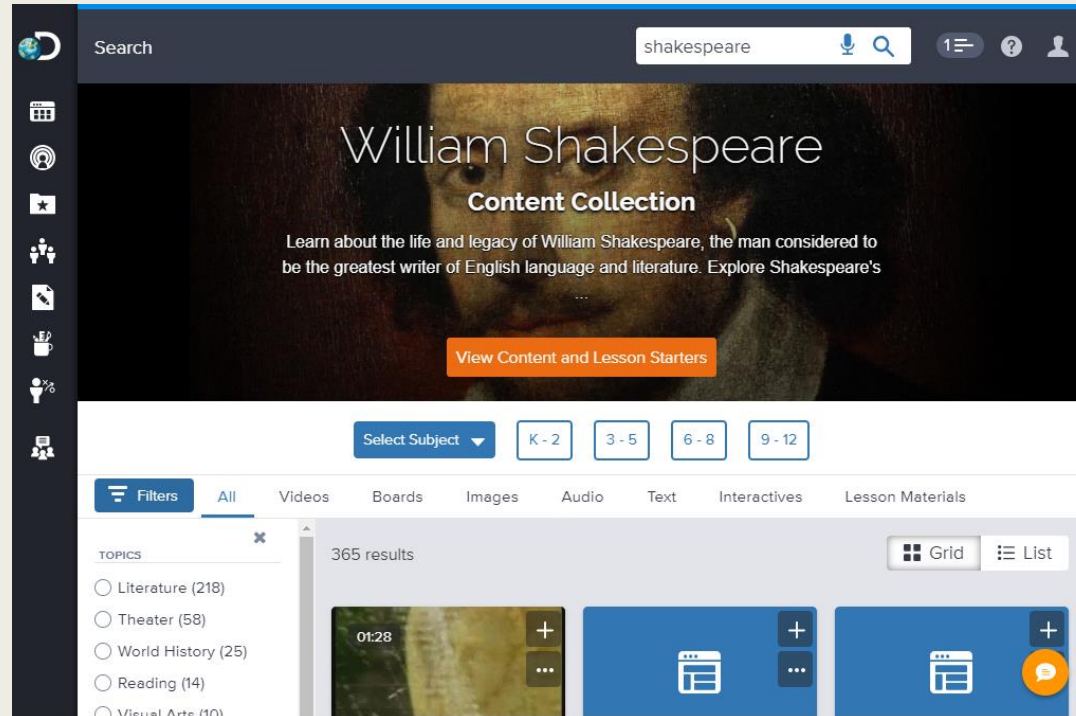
Search

shakespeare

1

William Shakespeare

Content Collection

Learn about the life and legacy of William Shakespeare, the man considered to be the greatest writer of English language and literature. Explore Shakespeare's ...

View Content and Lesson Starters

Select Subject

K - 2

3 - 5

6 - 8

9 - 12

Filters

All

Videos

Boards

Images

Audio

Text

Interactives

Lesson Materials

TOPICS

Literature (218)

Theater (58)

World History (25)

Reading (14)

Visual Arts (10)

365 results

Grid

List

01:28